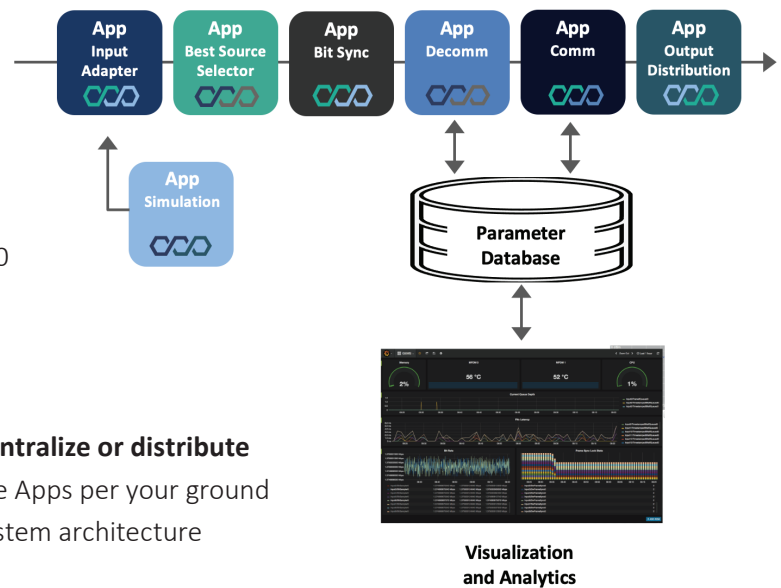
App
Input
Adapter

App
Best Source
Selector

App
Bit Sync

App
Decomm

App
Comm

App
Output
Distribution

App
Simulation

0

Parameter
Database

2%

56 °C

52 °C

1%

ntralize or distribute
e Apps per your ground
stem architecture

Visualization
and Analytics